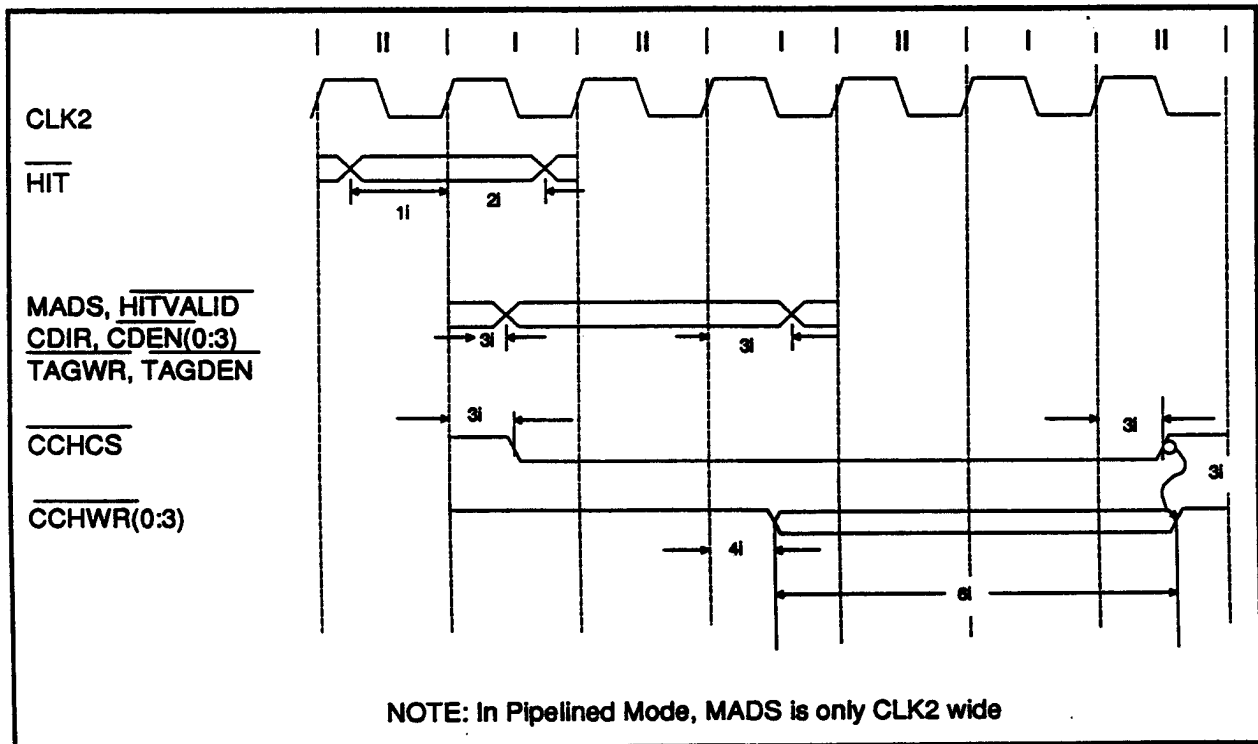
II I II I II I II

CLK2

$\overline{\text{HIT}}$

1i

2i

MADS, $\overline{\text{HITVALID}}$
$\overline{\text{CDIR, CDEN(0:3)}}$
TAGWR, TAGDEN

3i

3i

$\overline{\text{CCHCS}}$

3i

3i

3i

$\overline{\text{CCHWR(0:3)}}$

4i

6i

NOTE: In Pipelined Mode, MADS is only CLK2 wide